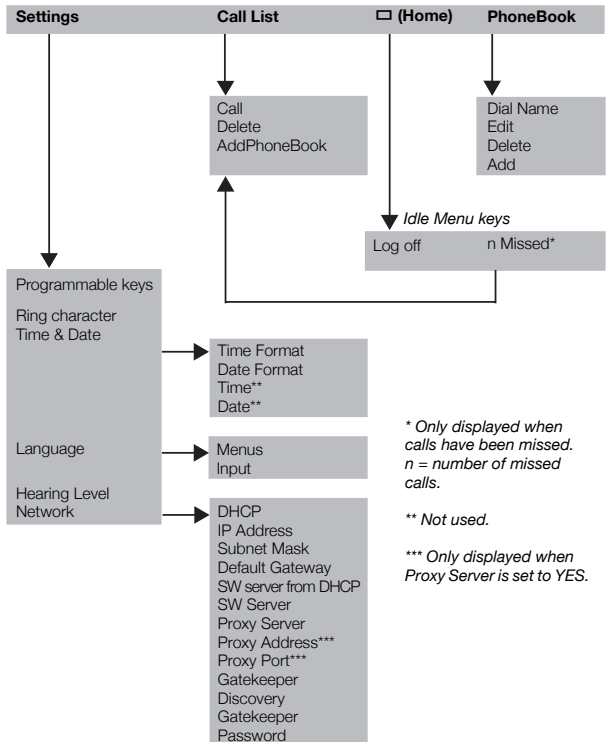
Settings Call List ☐ (Home) PhoneBook

Call
Delete
AddPhoneBook

Dial Name
Edit
Delete
Add

Idle Menu keys

Log off n Missed*

Programmable keys

Ring character
Time & Date

Time Format
Date Format
Time**
Date**

Language

Menus
Input

Hearing Level
Network

DHCP
IP Address
Subnet Mask
Default Gateway
SW server from DHCP
SW Server
Proxy Server
Proxy Address***
Proxy Port***
Gatekeeper
Discovery
Gatekeeper
Password

* Only displayed when calls have been missed. n = number of missed calls.

** Not used.

*** Only displayed when Proxy Server is set to YES.